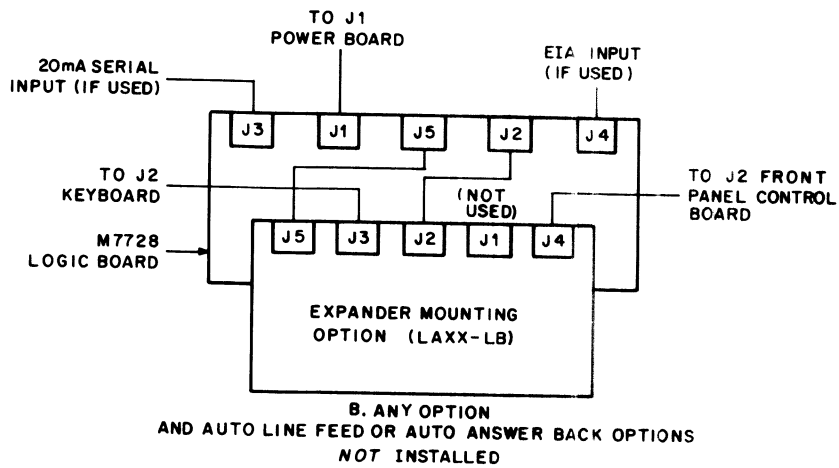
TO J1
POWER BOARD

20mA SERIAL
INPUT (IF USED)

EIA INPUT
(IF USED)

J3
J1
J5
J2
J4

TO J2
KEYBOARD

(NOT
USED)

TO J2 FRONT
PANEL CONTROL
BOARD

M7728
LOGIC BOARD

J5
J3
J2
J1
J4

EXPANDER MOUNTING
OPTION (LAXX-LB)

B. ANY OPTION
AND AUTO LINE FEED OR AUTO ANSWER BACK OPTIONS
NOT INSTALLED